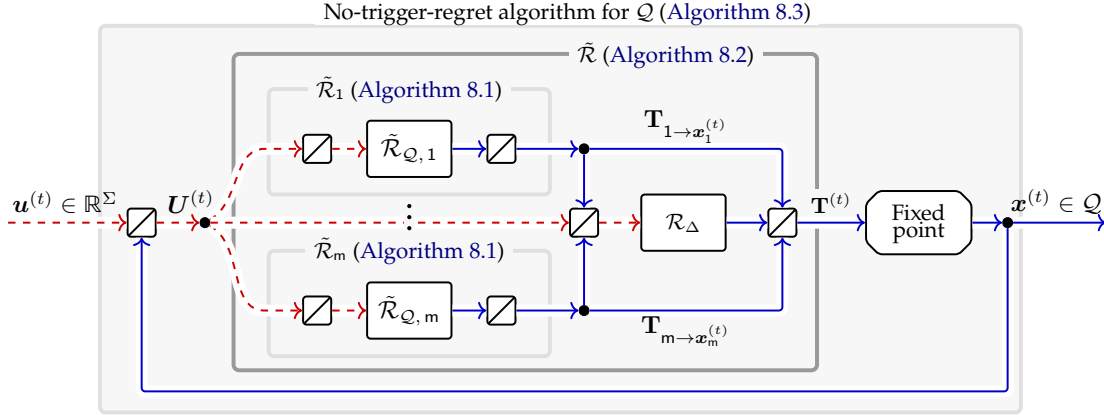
No-trigger-regret algorithm for $\mathcal{Q}$ (Algorithm 8.3)

$\tilde{\mathcal{R}}$ (Algorithm 8.2)

$\tilde{\mathcal{R}}_1$ (Algorithm 8.1)

$\tilde{\mathcal{R}}_{\mathcal{Q},1}$

$\mathbf{T}_{1\to \boldsymbol{x}_1^{(t)}}$

$\boldsymbol{u}^{(t)} \in \mathbb{R}^{\Sigma}$

$\boldsymbol{U}^{(t)}$

$\vdots$

$\mathcal{R}_{\Delta}$

$\mathbf{T}^{(t)}$

Fixed point

$\boldsymbol{x}^{(t)} \in \mathcal{Q}$

$\tilde{\mathcal{R}}_{\mathsf{m}}$ (Algorithm 8.1)

$\tilde{\mathcal{R}}_{\mathcal{Q},\mathsf{m}}$

$\mathbf{T}_{\mathsf{m}\to \boldsymbol{x}_{\mathsf{m}}^{(t)}}$